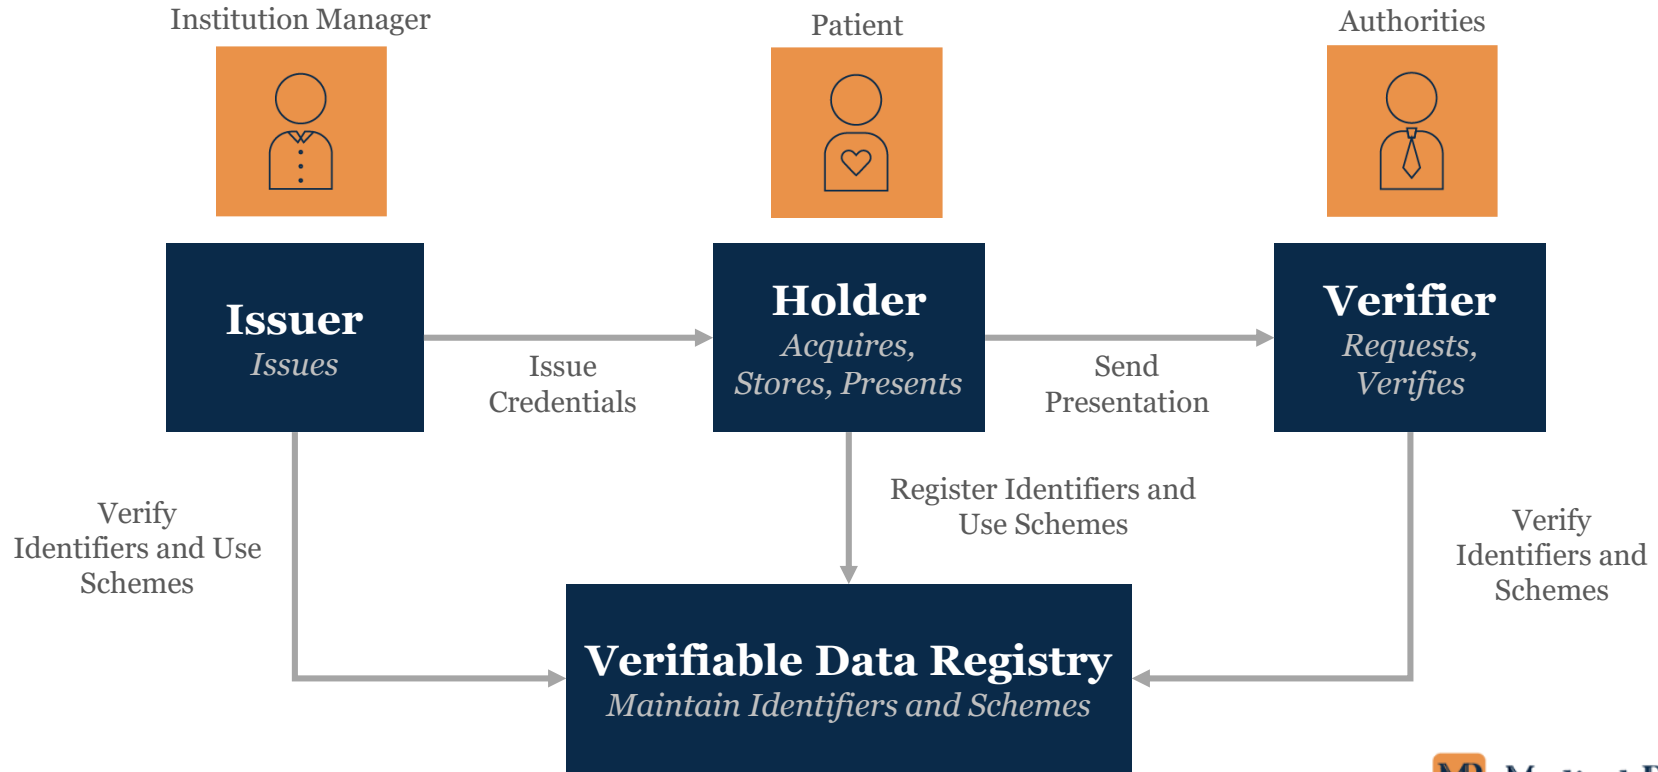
Institution Manager

Patient

Authorities

**Issuer**
*Issues*

Issue Credentials

**Holder**
*Acquires, Stores, Presents*

Send Presentation

**Verifier**
*Requests, Verifies*

Verify Identifiers and Use Schemes

Register Identifiers and Use Schemes

Verify Identifiers and Schemes

**Verifiable Data Registry**
*Maintain Identifiers and Schemes*

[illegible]